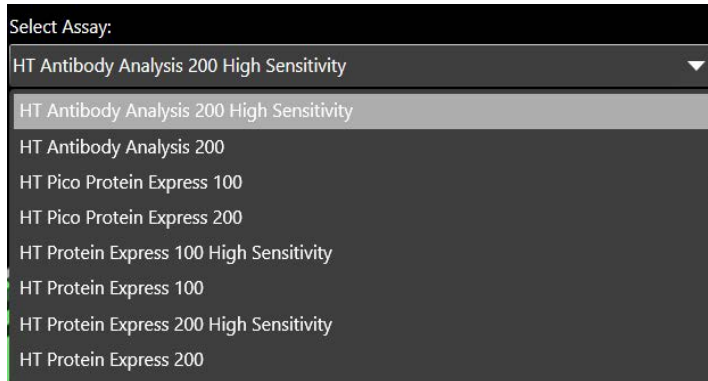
Select Assay:

HT Antibody Analysis 200 High Sensitivity

HT Antibody Analysis 200 High Sensitivity
HT Antibody Analysis 200
HT Pico Protein Express 100
HT Pico Protein Express 200
HT Protein Express 100 High Sensitivity
HT Protein Express 100
HT Protein Express 200 High Sensitivity
HT Protein Express 200